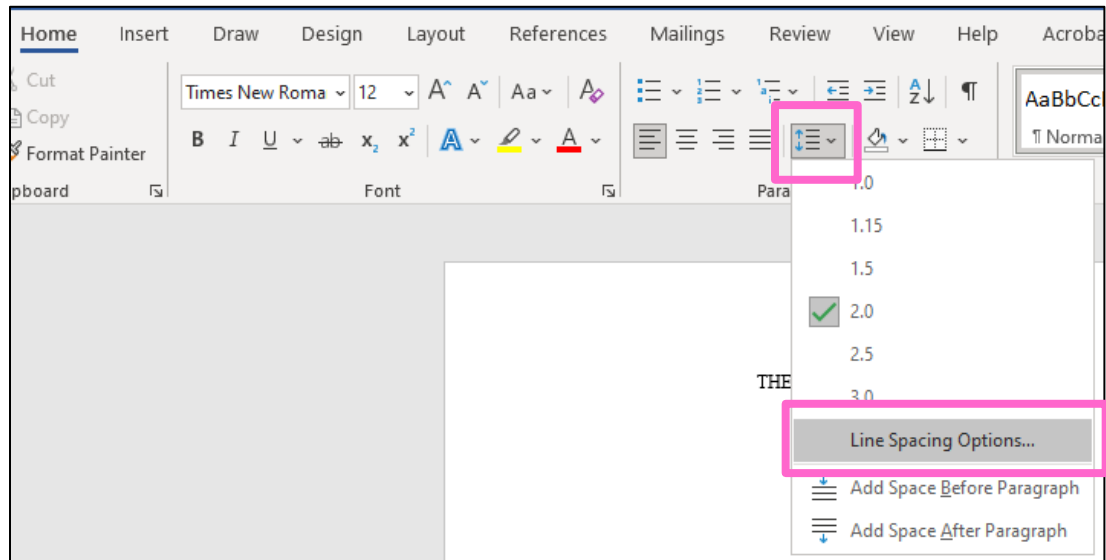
Home Insert Draw Design Layout References Mailings Review View Help Acroba

Cut
Copy
Format Painter
pboard

Times New Roma 12 A A Aa
B I U ab $x_2$ $x^2$ A A
Font

Para

AaBbCcI
¶ Norma

1.0
1.15
1.5
2.0
2.5
3.0
Line Spacing Options...
Add Space Before Paragraph
Add Space After Paragraph

THE